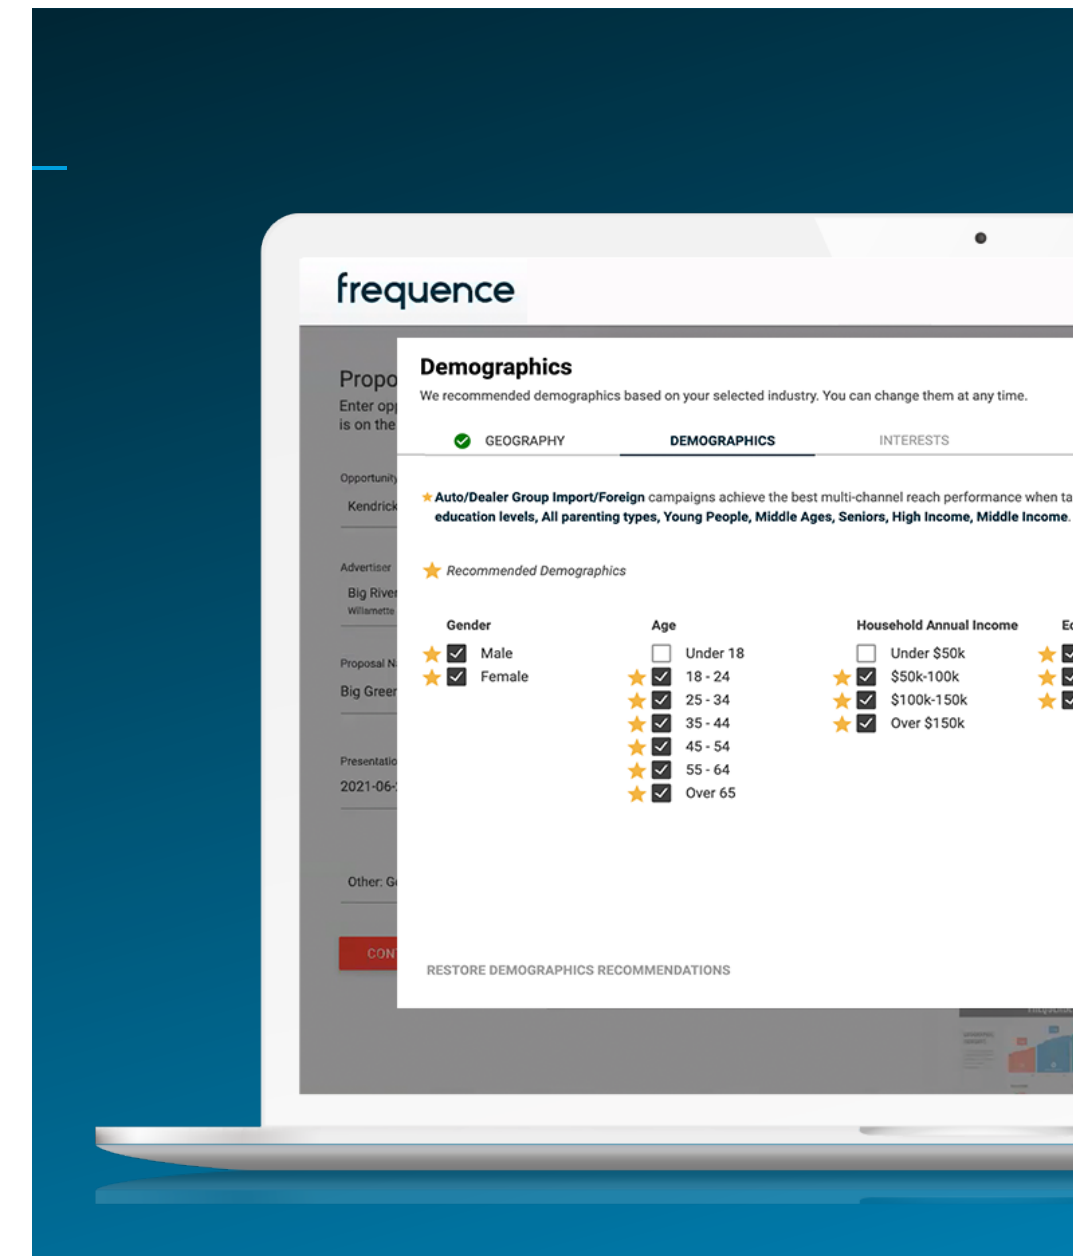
frequence

Propo
Enter op
is on the

Opportunity
Kendrick

Advertiser
Big River
Willamette

Proposal N
Big Green

Presentatio
2021-06-

Other: G

CON

Demographics
We recommended demographics based on your selected industry. You can change them at any time.

GEOGRAPHY DEMOGRAPHICS INTERESTS

Auto/Dealer Group Import/Foreign campaigns achieve the best multi-channel reach performance when ta
education levels, All parenting types, Young People, Middle Ages, Seniors, High Income, Middle Income.

Recommended Demographics

Gender
Male
Female

Age
Under 18
18 - 24
25 - 34
35 - 44
45 - 54
55 - 64
Over 65

Household Annual Income
Under $50k
$50k-100k
$100k-150k
Over $150k

Ec

RESTORE DEMOGRAPHICS RECOMMENDATIONS